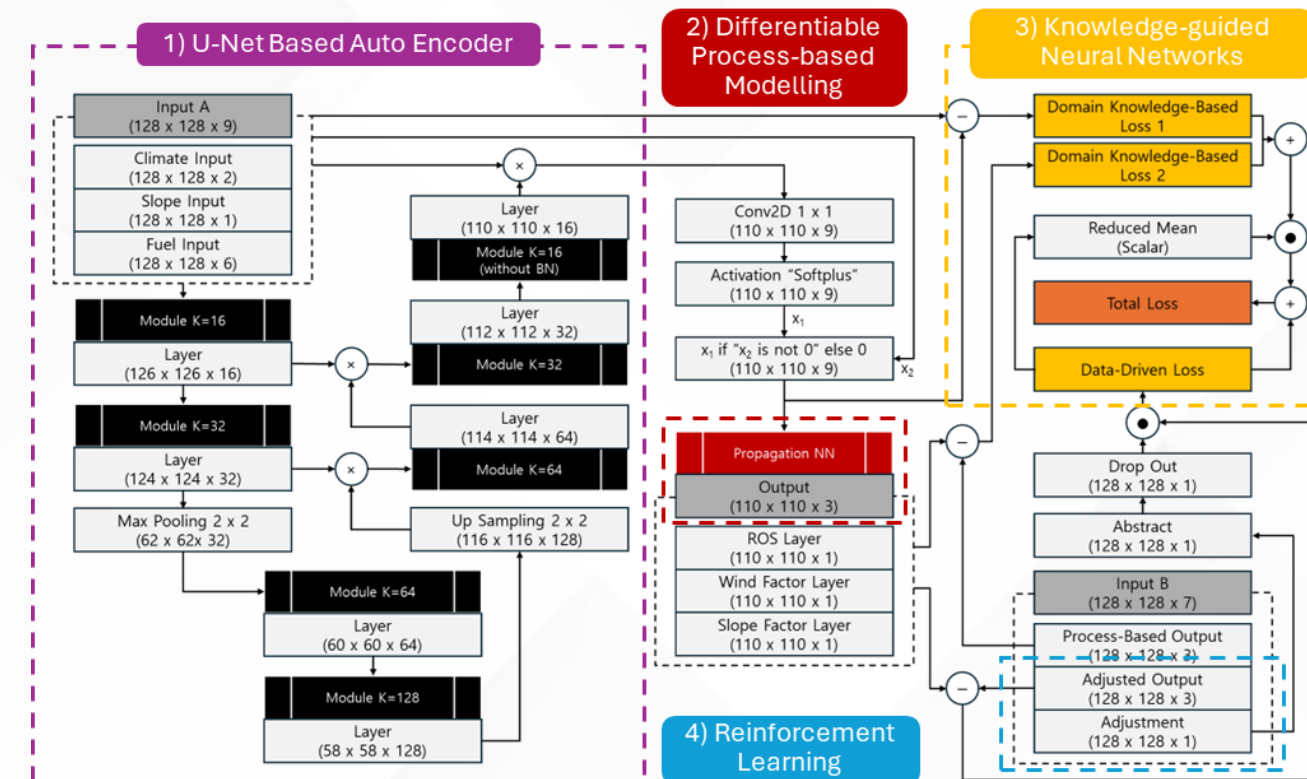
1) U-Net Based Auto Encoder

2) Differentiable Process-based Modelling

3) Knowledge-guided Neural Networks

Input A
(128 x 128 x 9)

Climate Input
(128 x 128 x 2)

Slope Input
(128 x 128 x 1)

Fuel Input
(128 x 128 x 6)

Module K=16

Layer
(126 x 126 x 16)

Module K=32

Layer
(124 x 124 x 32)

Max Pooling 2 x 2
(62 x 62x 32)

Module K=64

Layer
(60 x 60 x 64)

Module K=128

Layer
(58 x 58 x 128)

Layer
(110 x 110 x 16)

Module K=16
(without BN)

Layer
(112 x 112 x 32)

Module K=32

Layer
(114 x 114 x 64)

Module K=64

Up Sampling 2 x 2
(116 x 116 x 128)

Conv2D 1 x 1
(110 x 110 x 9)

Activation "Softplus"
(110 x 110 x 9)

$x_1$

$x_1$ if "$x_2$ is not 0" else 0
(110 x 110 x 9)

$x_2$

Propagation NN

Output
(110 x 110 x 3)

ROS Layer
(110 x 110 x 1)

Wind Factor Layer
(110 x 110 x 1)

Slope Factor Layer
(110 x 110 x 1)

4) Reinforcement Learning

Domain Knowledge-Based Loss 1

Domain Knowledge-Based Loss 2

Reduced Mean
(Scalar)

Total Loss

Data-Driven Loss

Drop Out
(128 x 128 x 1)

Abstract
(128 x 128 x 1)

Input B
(128 x 128 x 7)

Process-Based Output
(128 x 128 x 3)

Adjusted Output
(128 x 128 x 3)

Adjustment
(128 x 128 x 1)